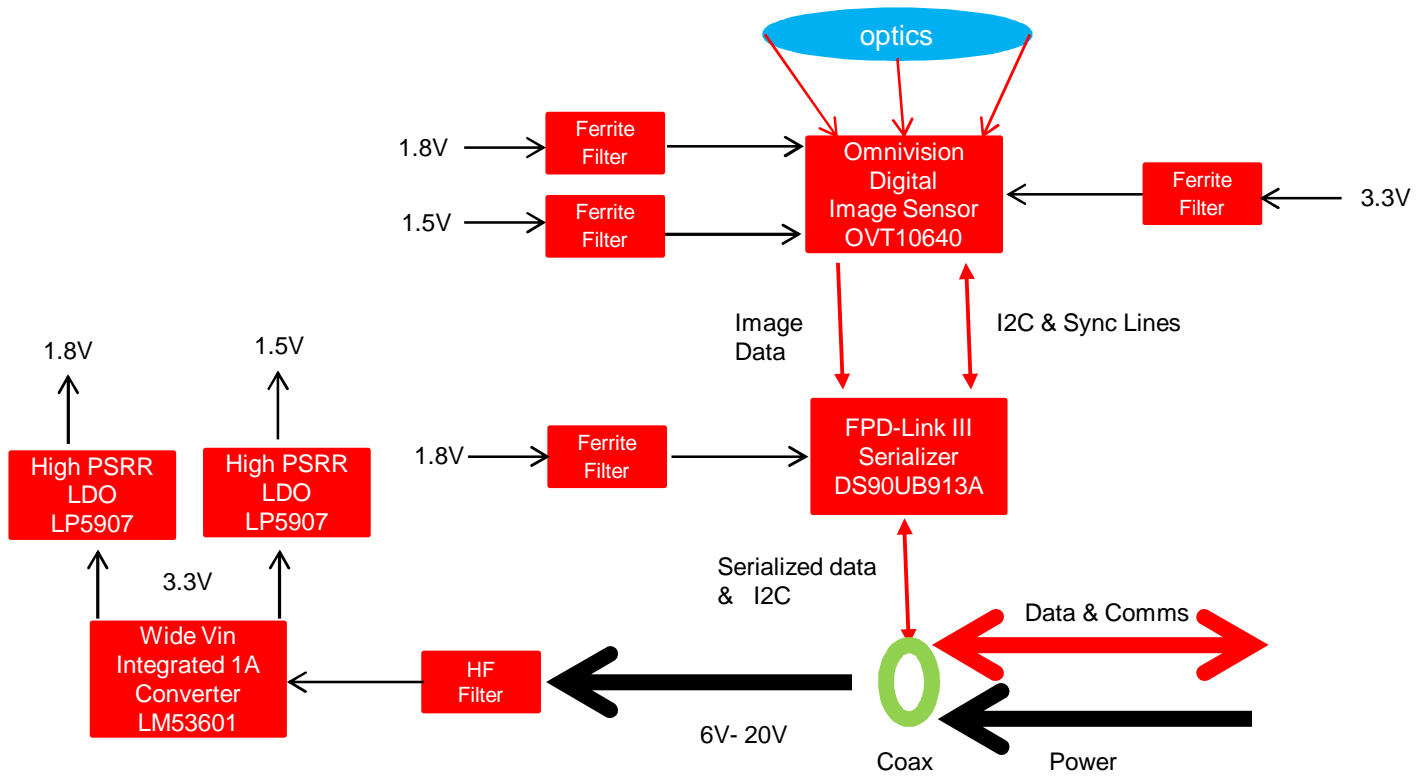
optics

1.8V

Ferrite Filter

1.5V

Ferrite Filter

Omnivision Digital Image Sensor OVT10640

Ferrite Filter

3.3V

Image Data

I2C & Sync Lines

1.8V

1.5V

High PSRR LDO LP5907

High PSRR LDO LP5907

1.8V

Ferrite Filter

FPD-Link III Serializer DS90UB913A

3.3V

Serialized data & I2C

Data & Comms

Wide Vin Integrated 1A Converter LM53601

HF Filter

6V- 20V

Coax

Power